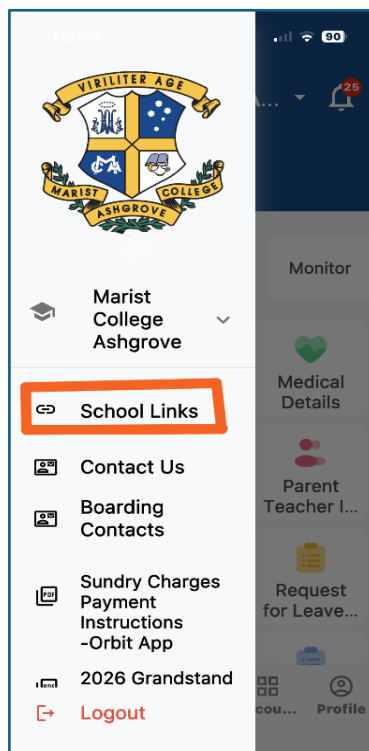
90

VIRILITER AGE

MARIST COLLEGE ASHGROVE

A...

25

Marist College Ashgrove

Monitor

School Links

Medical Details

Contact Us

Boarding Contacts

Parent Teacher I...

Sundry Charges Payment Instructions -Orbit App

Request for Leave...

2026 Grandstand

Logout

cou...

Profile